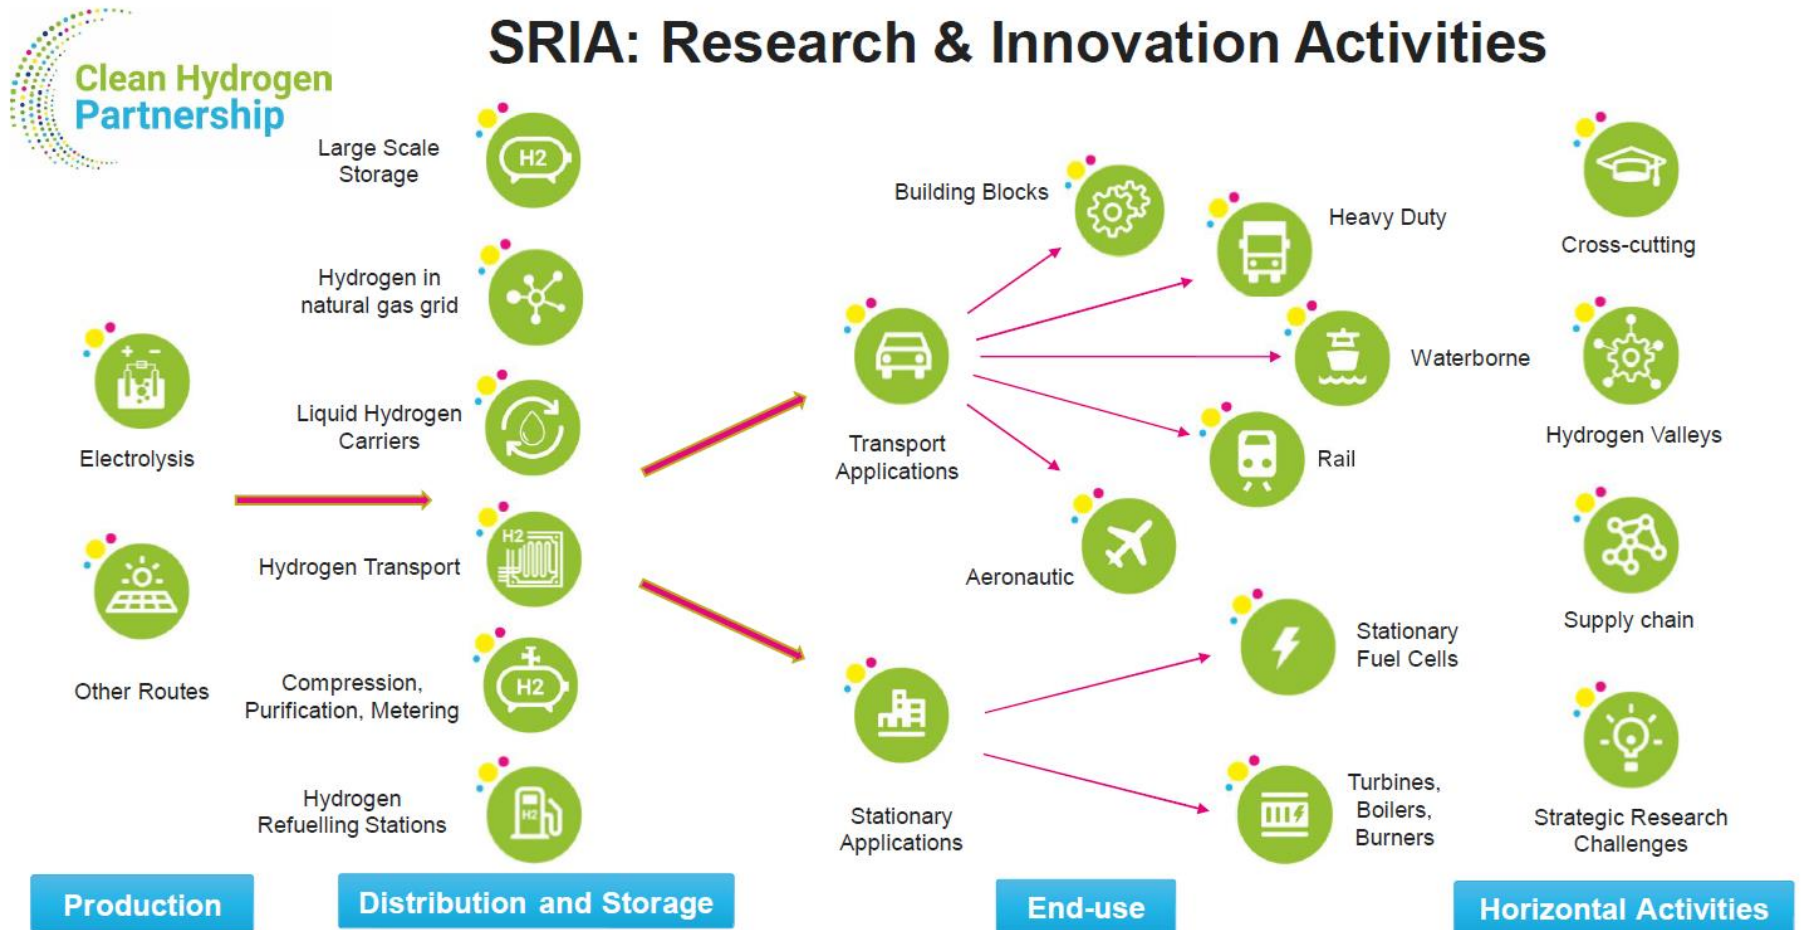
Clean Hydrogen Partnership

SRIA: Research & Innovation Activities

Electrolysis

Other Routes

Large Scale Storage

H2

Hydrogen in natural gas grid

Liquid Hydrogen Carriers

Hydrogen Transport

H2

Compression, Purification, Metering

H2

Hydrogen Refuelling Stations

H2

Transport Applications

Stationary Applications

Building Blocks

Heavy Duty

Waterborne

Rail

Aeronautic

Stationary Fuel Cells

Turbines, Boilers, Burners

Cross-cutting

Hydrogen Valleys

Supply chain

Strategic Research Challenges

Production

Distribution and Storage

End-use

Horizontal Activities